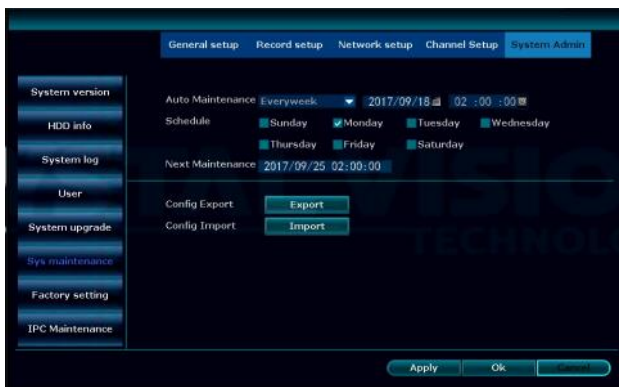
General setup Record setup Network setup Channel Setup System Admin

System version
HDD info
System log
User
System upgrade
Sys maintenance
Factory setting
IPC Maintenance

Auto Maintenance Everyweek 2017/09/18 02 :00 :00
Schedule Sunday Monday Tuesday Wednesday
Thursday Friday Saturday
Next Maintenance 2017/09/25 02:00:00

Config Export Export
Config Import Import

Apply Ok Cancel